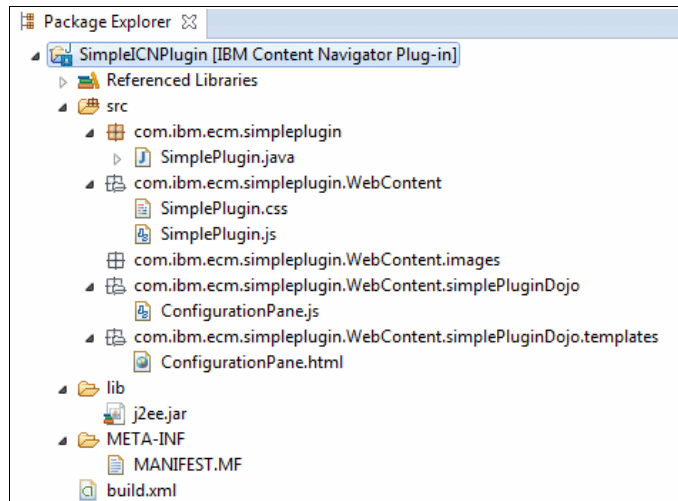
Package Explorer ☒

SimpleICNPlugin [IBM Content Navigator Plug-in]
Referenced Libraries
src
com.ibm.ecm.simpleplugin
SimplePlugin.java
com.ibm.ecm.simpleplugin.WebContent
SimplePlugin.css
SimplePlugin.js
com.ibm.ecm.simpleplugin.WebContent.images
com.ibm.ecm.simpleplugin.WebContent.simplePluginDojo
ConfigurationPane.js
com.ibm.ecm.simpleplugin.WebContent.simplePluginDojo.templates
ConfigurationPane.html
lib
j2ee.jar
META-INF
MANIFEST.MF
build.xml